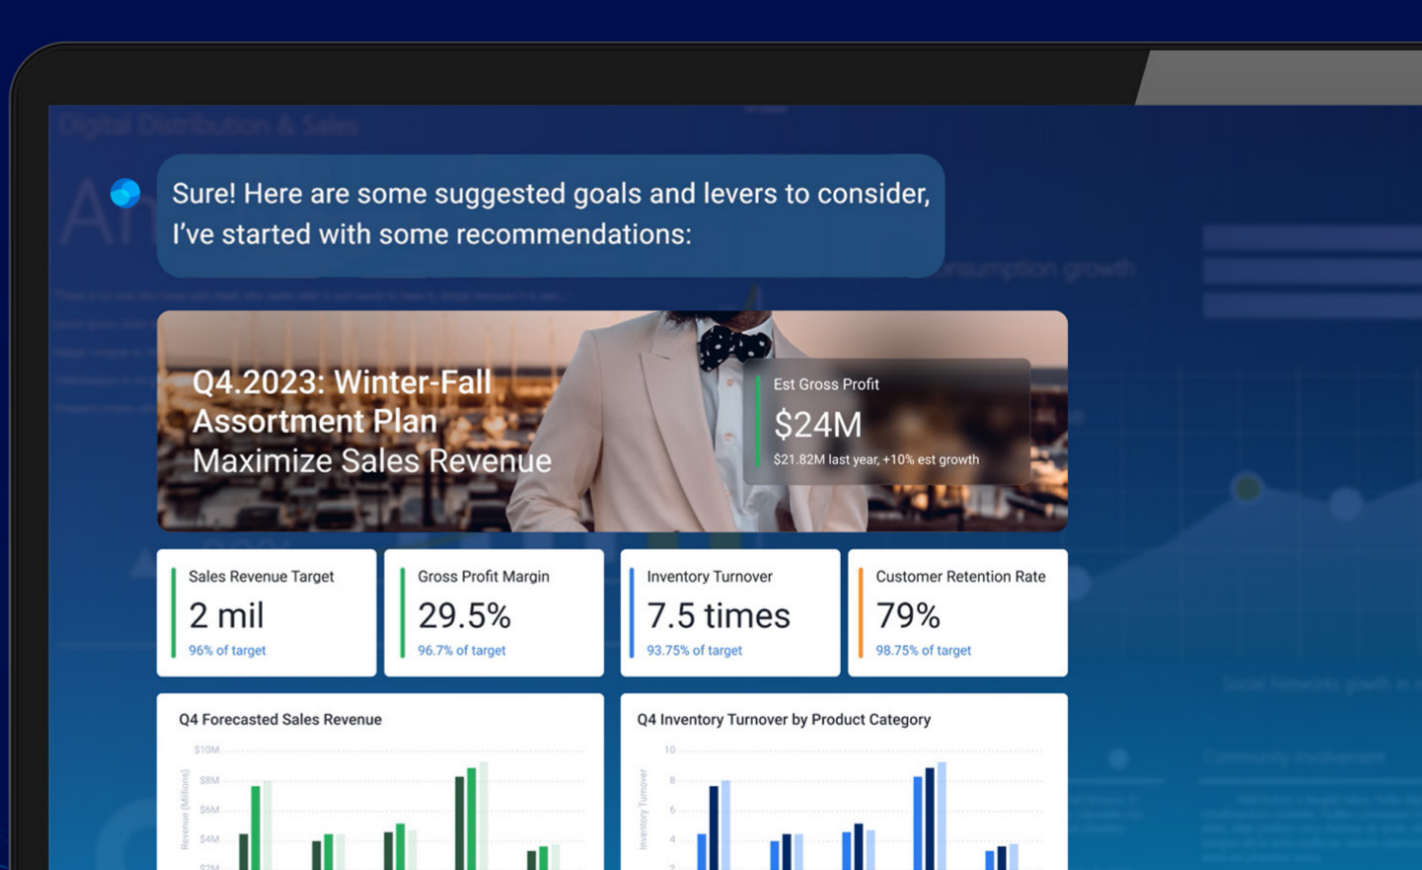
Digital Distribution & Sales

Sure! Here are some suggested goals and levers to consider, I've started with some recommendations:

Q4.2023: Winter-Fall Assortment Plan
Maximize Sales Revenue

Est Gross Profit
$24M
$21.82M last year, +10% est growth

Sales Revenue Target
2 mil
96% of target

Gross Profit Margin
29.5%
96.7% of target

Inventory Turnover
7.5 times
93.75% of target

Customer Retention Rate
79%
98.75% of target

Q4 Forecasted Sales Revenue
Revenue (Millions)
$10M
$8M
$6M
$4M
$2M

Q4 Inventory Turnover by Product Category
Inventory Turnover
10
8
6
4
2